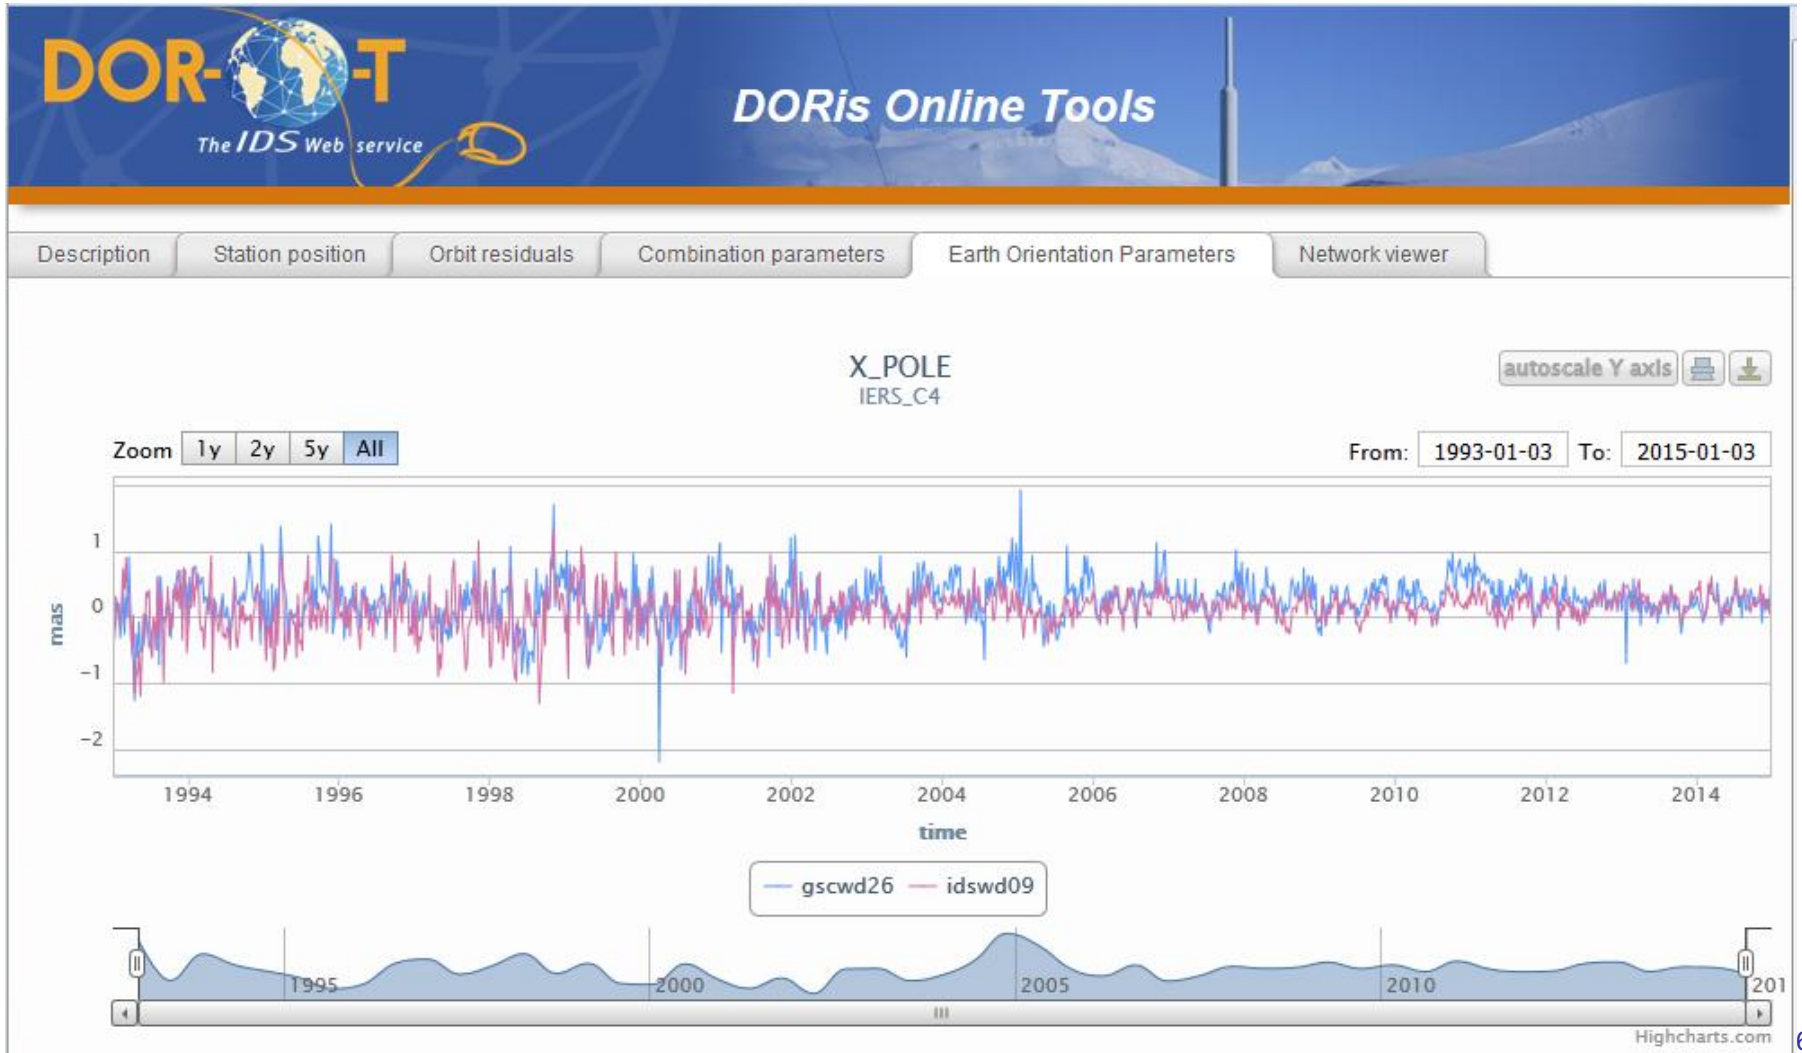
DOR-T
The IDS Web service

DORis Online Tools

Description | Station position | Orbit residuals | Combination parameters | Earth Orientation Parameters | Network viewer

X_POLE
IERS_C4

autoscale Y axis

Zoom 1y 2y 5y All

From: 1993-01-03 To: 2015-01-03

mas

1
0
−1
−2

1994 1996 1998 2000 2002 2004 2006 2008 2010 2012 2014

time

gscwd26 idswd09

1995 2000 2005 2010 201

Highcharts.com